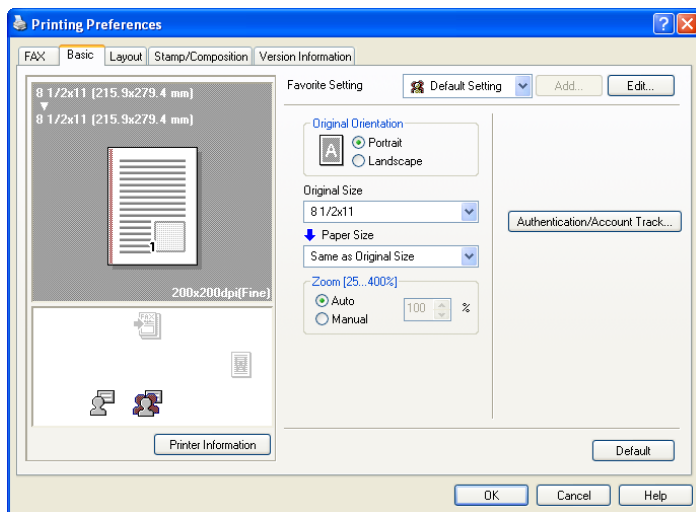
Printing Preferences

FAX Basic Layout Stamp/Composition Version Information

8 1/2x11 (215.9x279.4 mm)
▼
8 1/2x11 (215.9x279.4 mm)

1

200x200dpi(Fine)

FAX

Printer Information

Favorite Setting
Default Setting
Add...
Edit...

Original Orientation
Portrait
Landscape

Original Size
8 1/2x11

Paper Size
Same as Original Size

Zoom [25...400%]
Auto
Manual
100 %

Authentication/Account Track...

Default

OK Cancel Help